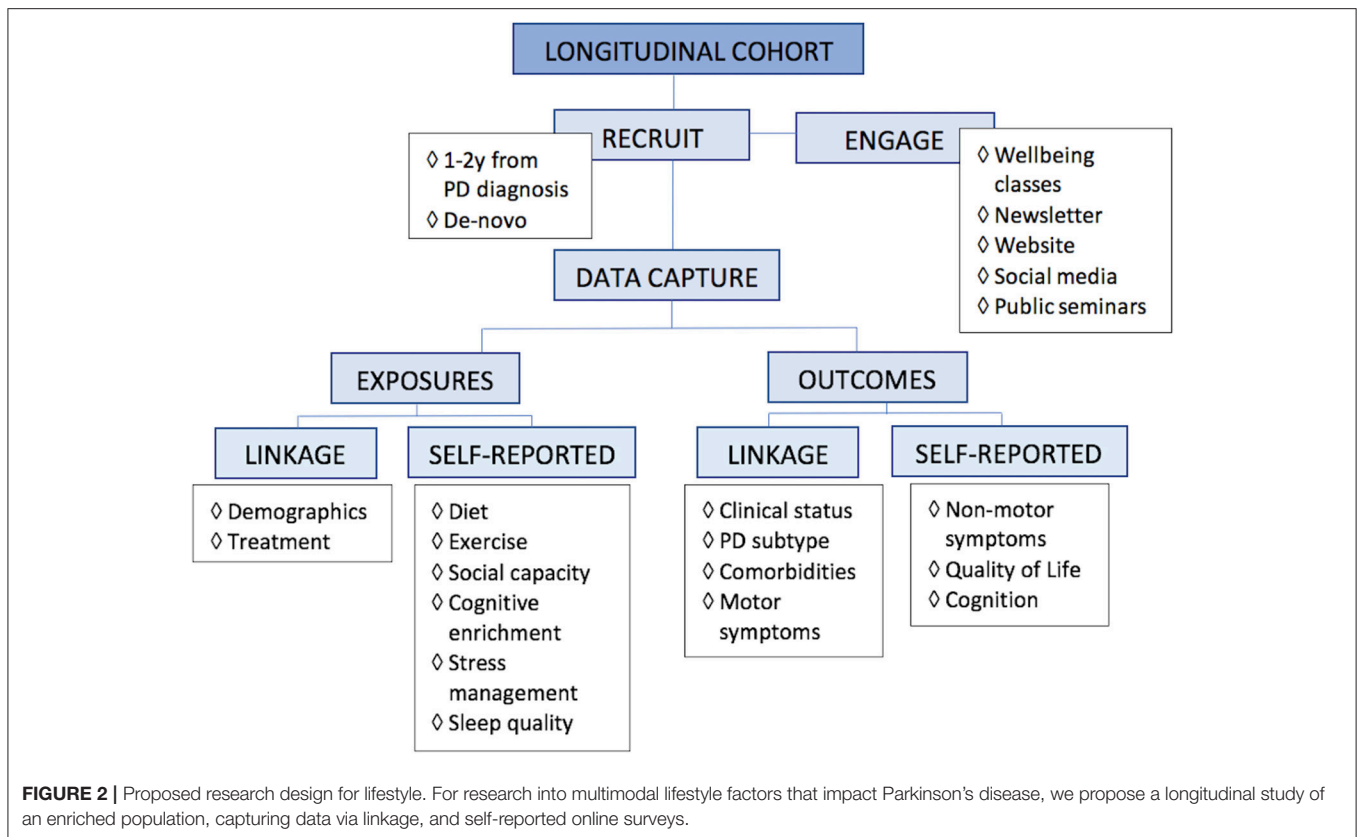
LONGITUDINAL COHORT

RECRUIT

◊ 1-2y from PD diagnosis
◊ De-novo

ENGAGE

◊ Wellbeing classes
◊ Newsletter
◊ Website
◊ Social media
◊ Public seminars

DATA CAPTURE

EXPOSURES

LINKAGE

◊ Demographics
◊ Treatment

SELF-REPORTED

◊ Diet
◊ Exercise
◊ Social capacity
◊ Cognitive enrichment
◊ Stress management
◊ Sleep quality

OUTCOMES

LINKAGE

◊ Clinical status
◊ PD subtype
◊ Comorbidities
◊ Motor symptoms

SELF-REPORTED

◊ Non-motor symptoms
◊ Quality of Life
◊ Cognition

**FIGURE 2 |** Proposed research design for lifestyle. For research into multimodal lifestyle factors that impact Parkinson's disease, we propose a longitudinal study of an enriched population, capturing data via linkage, and self-reported online surveys.